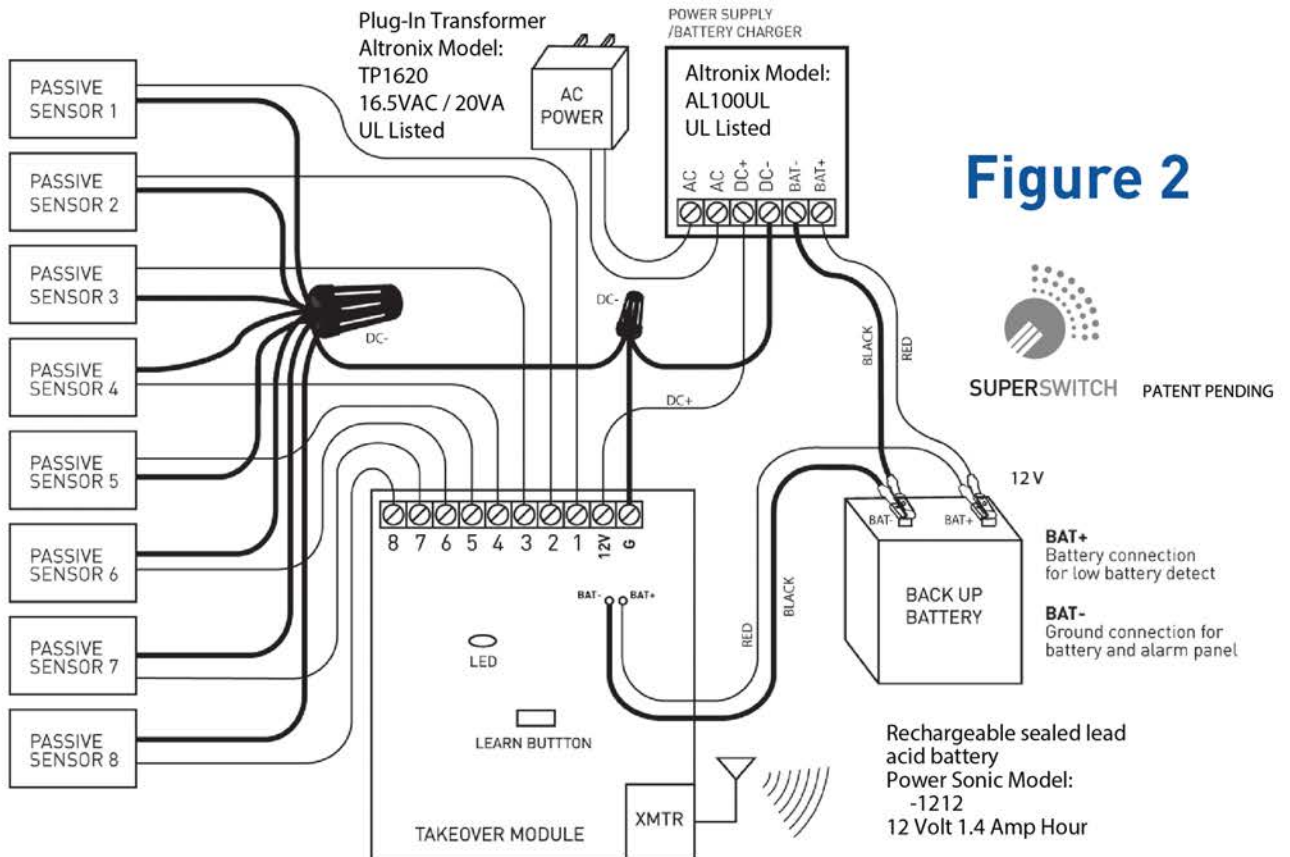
Plug-In Transformer
Altronix Model:
TP1620
16.5VAC / 20VA
UL Listed

AC POWER

POWER SUPPLY /BATTERY CHARGER

Altronix Model:
AL100UL
UL Listed

AC AC DC+ DC- BAT- BAT+

Figure 2

PASSIVE SENSOR 1
PASSIVE SENSOR 2
PASSIVE SENSOR 3
PASSIVE SENSOR 4
PASSIVE SENSOR 5
PASSIVE SENSOR 6
PASSIVE SENSOR 7
PASSIVE SENSOR 8

DC-
DC-
DC+

BLACK
RED

SUPERSWITCH PATENT PENDING

12 V

8 7 6 5 4 3 2 1 12V G

BAT- BAT+

BAT- BAT+

BACK UP BATTERY

BAT+
Battery connection for low battery detect

BAT-
Ground connection for battery and alarm panel

RED
BLACK

LED

LEARN BUTTON

TAKEOVER MODULE

XMTR

Rechargeable sealed lead acid battery
Power Sonic Model:
-1212
12 Volt 1.4 Amp Hour